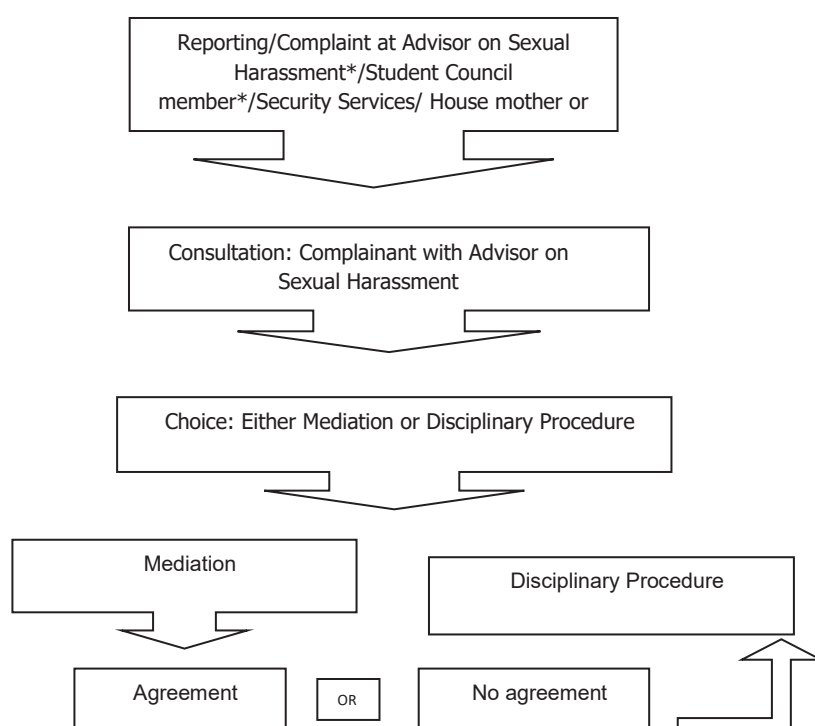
Reporting/Complaint at Advisor on Sexual Harassment*/Student Council member*/Security Services/ House mother or

Consultation: Complainant with Advisor on Sexual Harassment

Choice: Either Mediation or Disciplinary Procedure

Mediation

Disciplinary Procedure

Agreement

OR

No agreement